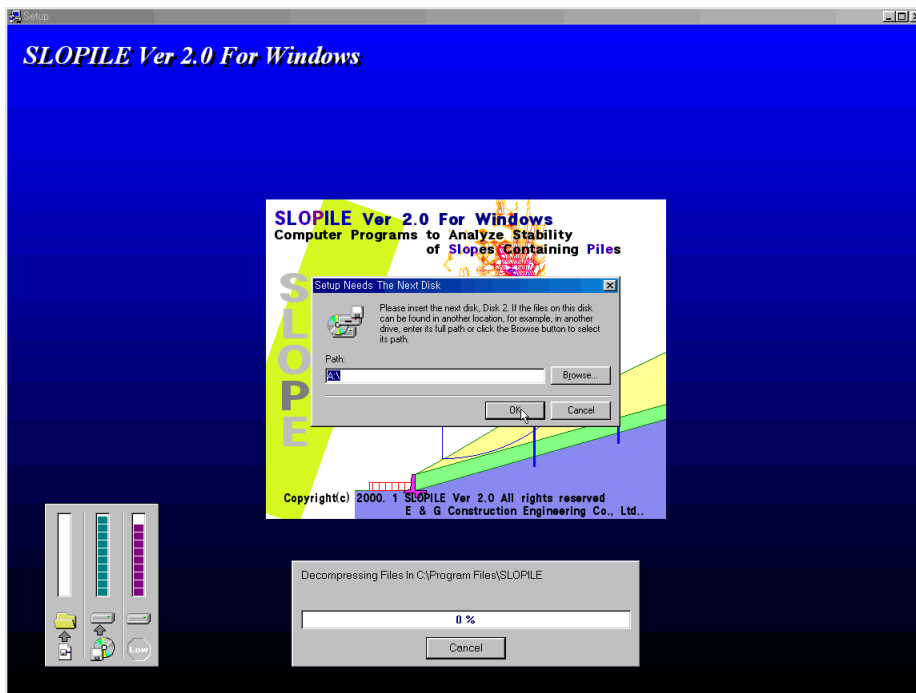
Setup

SLOPILE Ver 2.0 For Windows

SLOPILE Ver 2.0 For Windows
Computer Programs to Analyze Stability of Slopes Containing Piles

SLOPE

Setup Needs The Next Disk

Please insert the next disk, Disk 2. If the files on this disk can be found in another location, for example, in another drive, enter its full path or click the Browse button to select its path.

Path:

A:\

Browse...

OK

Cancel

Copyright(c) 2000. 1 SLOPILE Ver 2.0 All rights reserved
E & G Construction Engineering Co., Ltd..

Low

Decompressing Files In C:\Program Files\SLOPILE

0 %

Cancel